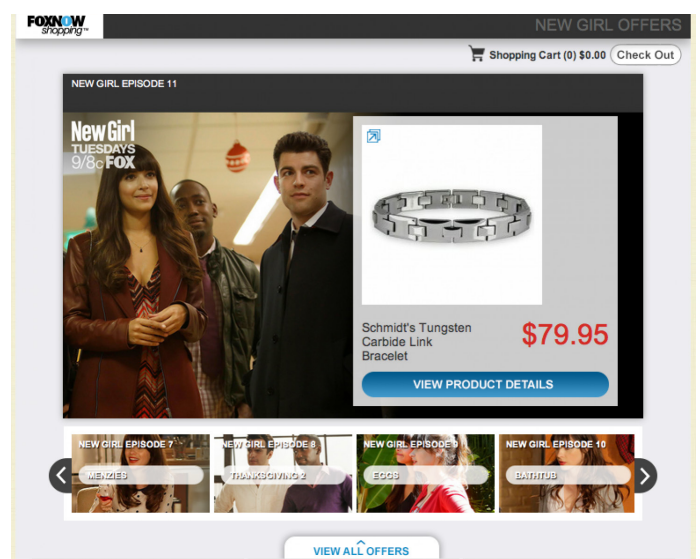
FOXNOW shopping™

NEW GIRL OFFERS

Shopping Cart (0) $0.00 Check Out

NEW GIRL EPISODE 11

New Girl TUESDAYS 9/8c FOX

Schmidt's Tungsten Carbide Link Bracelet

$79.95

VIEW PRODUCT DETAILS

NEW GIRL EPISODE 7
MENZIES

NEW GIRL EPISODE 8
THANKSGIVING 2

NEW GIRL EPISODE 9
EGGS

NEW GIRL EPISODE 10
BATHTUB

VIEW ALL OFFERS